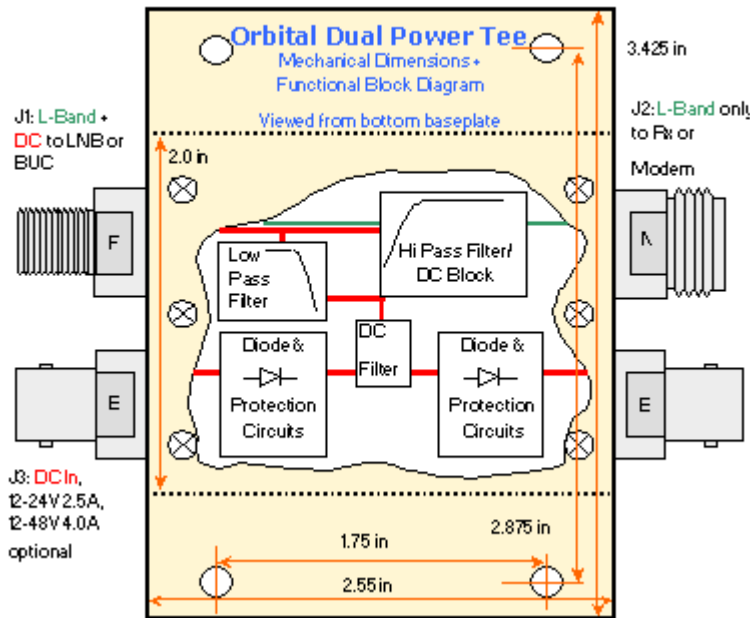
Orbital Dual Power Tee
Mechanical Dimensions + Functional Block Diagram

Viewed from bottom baseplate

J1: L-Band + DC to LNB or BUC

3.425 in

J2: L-Band only to Rx or Modem

2.0 in

F

M

Low Pass Filter

Hi Pass Filter/ DC Block

DC Filter

Diode & Protection Circuits

Diode & Protection Circuits

E

E

J3: DC In, 12-24V 2.5A, 12-48V 4.0A optional

2.875 in

1.75 in

2.55 in